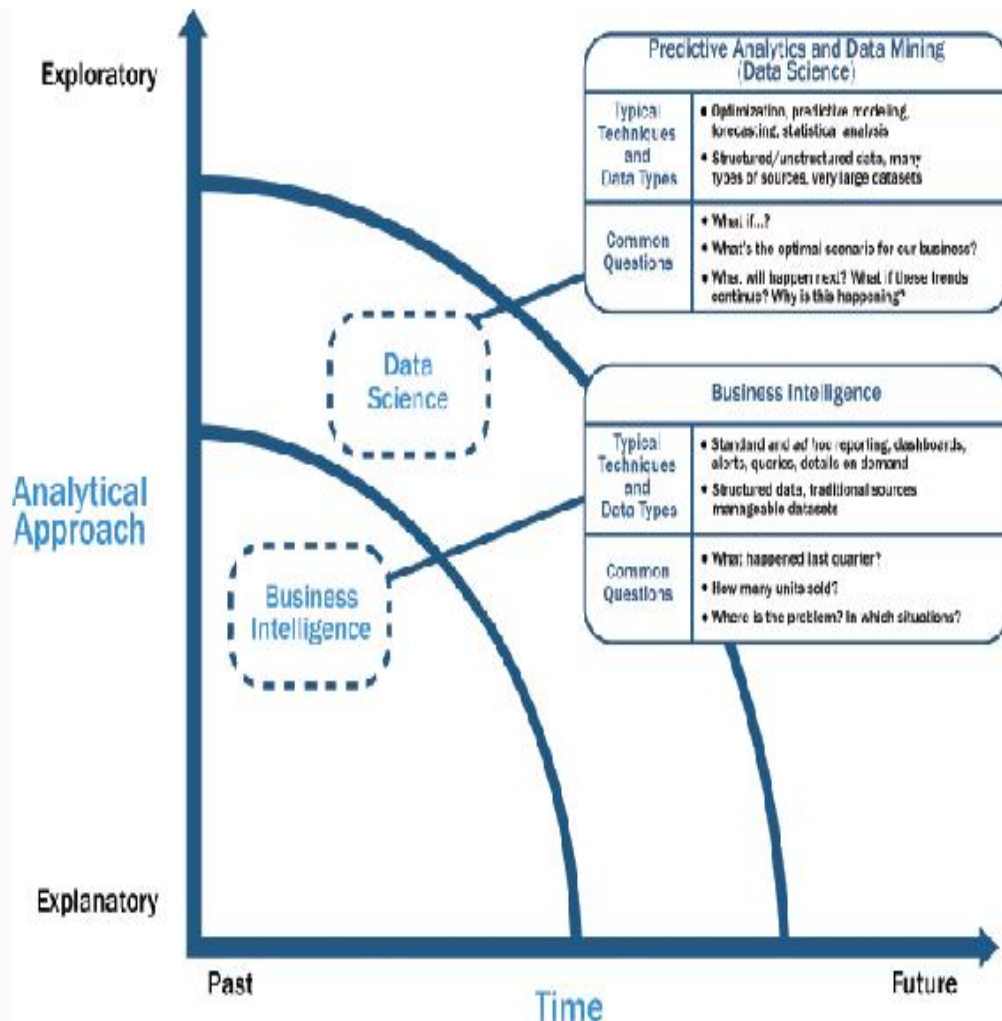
Exploratory

Analytical Approach

Explanatory

Data Science

Business Intelligence

Predictive Analytics and Data Mining (Data Science)

| Typical Techniques and Data Types | • Optimization, predictive modeling, forecasting, statistical analysis • Structured/unstructured data, many types of sources, very large datasets |
|---|---|
| Common Questions | • What if...? • What's the optimal scenario for our business? • What will happen next? What if these trends continue? Why is this happening? |

Business Intelligence

| Typical Techniques and Data Types | • Standard and ad hoc reporting, dashboards, alerts, queries, details on demand • Structured data, traditional sources manageable datasets |
|---|---|
| Common Questions | • What happened last quarter? • How many units sold? • Where is the problem? In which situations? |

Past

Time

Future